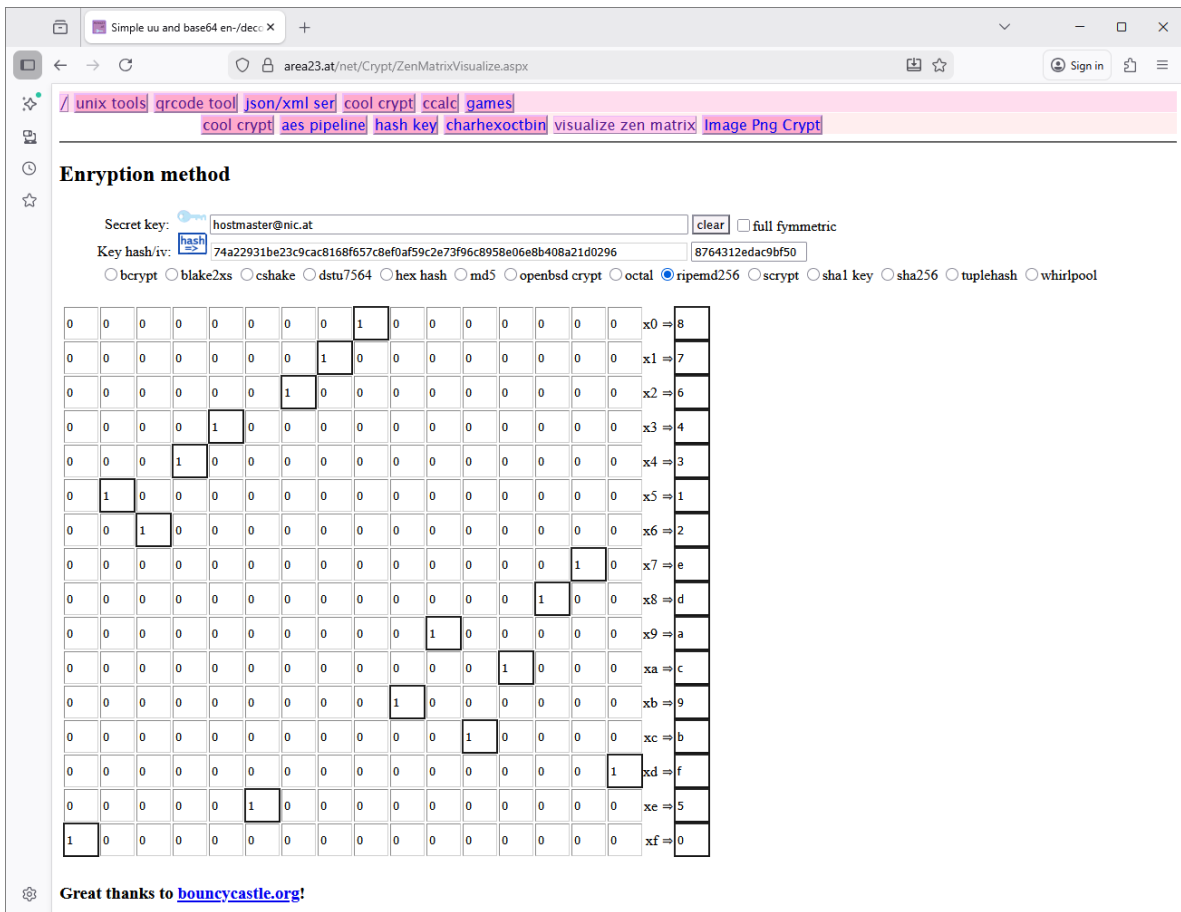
Simple uu and base64 en-/deco ×

area23.at/net/Crypt/ZenMatrixVisualize.aspx

Sign in

/ unix tools qrcode tool json/xml ser cool crypt ccalc games
cool crypt aes pipeline hash key charhexoctbin visualize zen matrix Image Png Crypt

Enryption method

Secret key: hostmaster@nic.at clear full fymmetric
Key hash/iv: hash => 74a22931be23c9cac8168f657c8ef0af59c2e73f96c8958e06e8b408a21d0296 8764312edac9bf50
bcrypt blake2xs cshake dstu7564 hex hash md5 openbsd crypt octal ripemd256 scrypt sha1 key sha256 tuplehash whirlpool

| | | | | | | | | | | | | | | | | | |
|---|---|---|---|---|---|---|---|---|---|---|---|---|---|---|---|---|---|
| 0 | 0 | 0 | 0 | 0 | 0 | 0 | 0 | 1 | 0 | 0 | 0 | 0 | 0 | 0 | 0 | x0 ⇒ | 8 |
| 0 | 0 | 0 | 0 | 0 | 0 | 0 | 1 | 0 | 0 | 0 | 0 | 0 | 0 | 0 | 0 | x1 ⇒ | 7 |
| 0 | 0 | 0 | 0 | 0 | 0 | 1 | 0 | 0 | 0 | 0 | 0 | 0 | 0 | 0 | 0 | x2 ⇒ | 6 |
| 0 | 0 | 0 | 0 | 1 | 0 | 0 | 0 | 0 | 0 | 0 | 0 | 0 | 0 | 0 | 0 | x3 ⇒ | 4 |
| 0 | 0 | 0 | 1 | 0 | 0 | 0 | 0 | 0 | 0 | 0 | 0 | 0 | 0 | 0 | 0 | x4 ⇒ | 3 |
| 0 | 1 | 0 | 0 | 0 | 0 | 0 | 0 | 0 | 0 | 0 | 0 | 0 | 0 | 0 | 0 | x5 ⇒ | 1 |
| 0 | 0 | 1 | 0 | 0 | 0 | 0 | 0 | 0 | 0 | 0 | 0 | 0 | 0 | 0 | 0 | x6 ⇒ | 2 |
| 0 | 0 | 0 | 0 | 0 | 0 | 0 | 0 | 0 | 0 | 0 | 0 | 0 | 0 | 1 | 0 | x7 ⇒ | e |
| 0 | 0 | 0 | 0 | 0 | 0 | 0 | 0 | 0 | 0 | 0 | 0 | 0 | 1 | 0 | 0 | x8 ⇒ | d |
| 0 | 0 | 0 | 0 | 0 | 0 | 0 | 0 | 0 | 0 | 1 | 0 | 0 | 0 | 0 | 0 | x9 ⇒ | a |
| 0 | 0 | 0 | 0 | 0 | 0 | 0 | 0 | 0 | 0 | 0 | 0 | 1 | 0 | 0 | 0 | xa ⇒ | c |
| 0 | 0 | 0 | 0 | 0 | 0 | 0 | 0 | 0 | 1 | 0 | 0 | 0 | 0 | 0 | 0 | xb ⇒ | 9 |
| 0 | 0 | 0 | 0 | 0 | 0 | 0 | 0 | 0 | 0 | 0 | 1 | 0 | 0 | 0 | 0 | xc ⇒ | b |
| 0 | 0 | 0 | 0 | 0 | 0 | 0 | 0 | 0 | 0 | 0 | 0 | 0 | 0 | 0 | 1 | xd ⇒ | f |
| 0 | 0 | 0 | 0 | 0 | 1 | 0 | 0 | 0 | 0 | 0 | 0 | 0 | 0 | 0 | 0 | xe ⇒ | 5 |
| 1 | 0 | 0 | 0 | 0 | 0 | 0 | 0 | 0 | 0 | 0 | 0 | 0 | 0 | 0 | 0 | xf ⇒ | 0 |

Great thanks to bouncycastle.org!